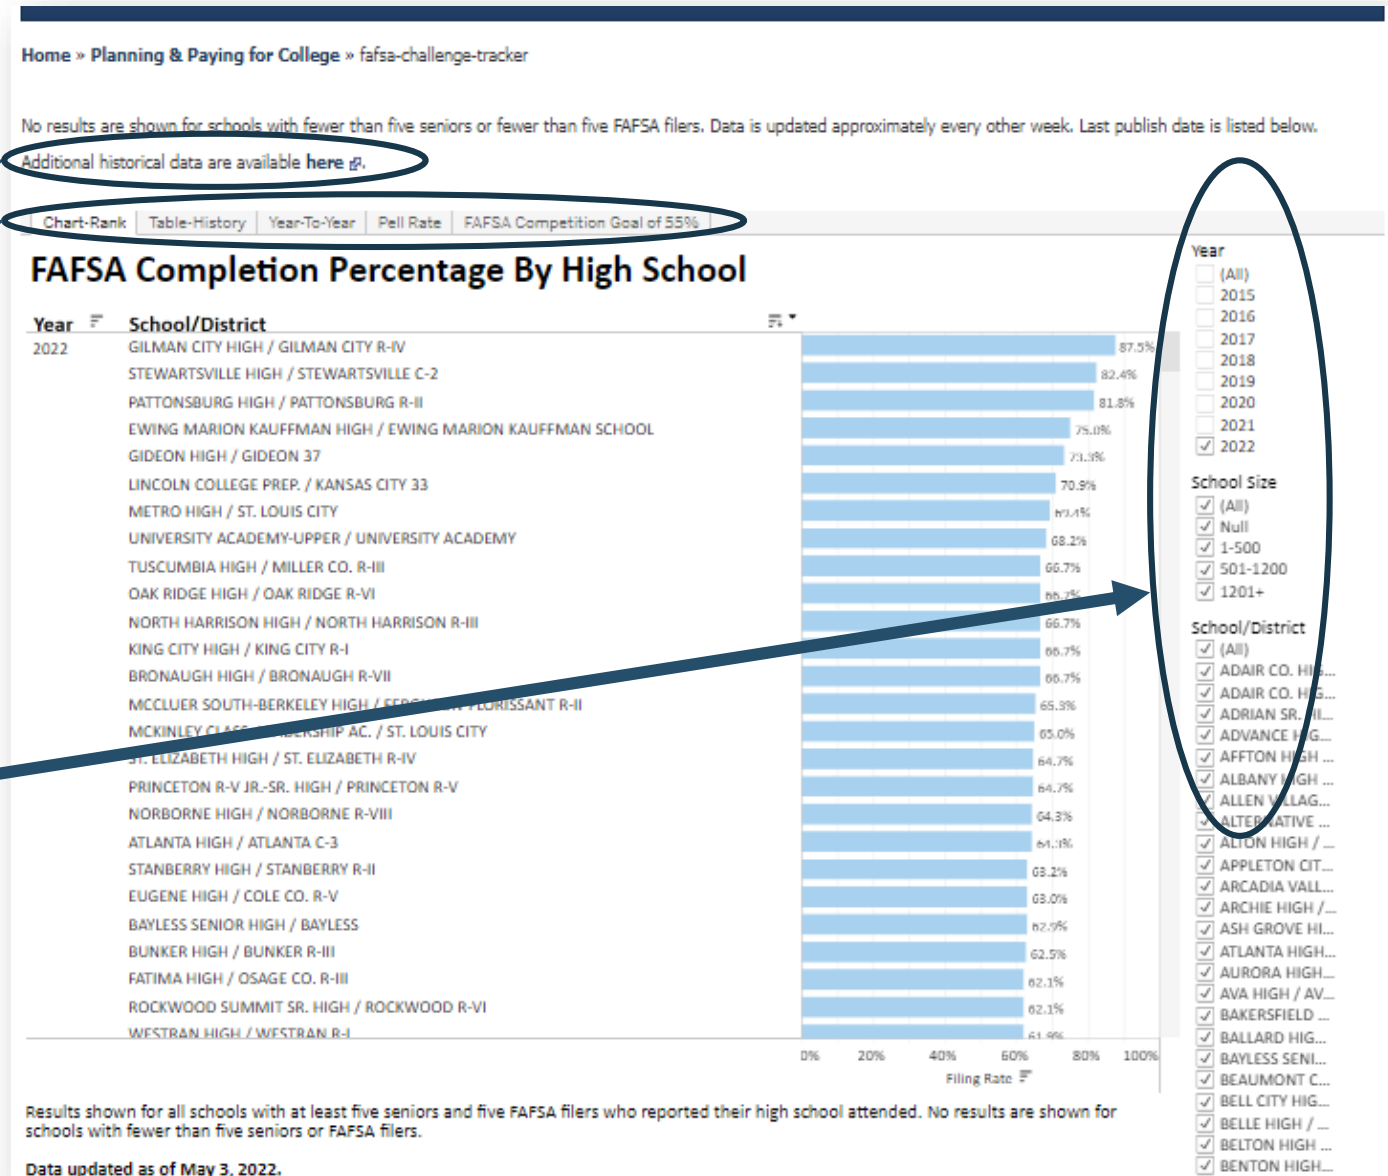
Home » Planning & Paying for College » fafsa-challenge-tracker

No results are shown for schools with fewer than five seniors or fewer than five FAFSA filers. Data is updated approximately every other week. Last publish date is listed below. Additional historical data are available here.

Chart-Rank | Table-History | Year-To-Year | Pell Rate | FAFSA Competition Goal of 55%

FAFSA Completion Percentage By High School

| Year | School/District | Filing Rate |
|---|---|---|
| 2022 | GILMAN CITY HIGH / GILMAN CITY R-IV | 87.5% |
| | STEWARTSVILLE HIGH / STEWARTSVILLE C-2 | 82.4% |
| | PATTONSBURG HIGH / PATTONSBURG R-II | 81.8% |
| | EWING MARION KAUFFMAN HIGH / EWING MARION KAUFFMAN SCHOOL | 75.0% |
| | GIDEON HIGH / GIDEON 37 | 73.3% |
| | LINCOLN COLLEGE PREP. / KANSAS CITY 33 | 70.9% |
| | METRO HIGH / ST. LOUIS CITY | 69.4% |
| | UNIVERSITY ACADEMY-UPPER / UNIVERSITY ACADEMY | 68.2% |
| | TUSCUMBIA HIGH / MILLER CO. R-III | 66.7% |
| | OAK RIDGE HIGH / OAK RIDGE R-VI | 66.7% |
| | NORTH HARRISON HIGH / NORTH HARRISON R-III | 66.7% |
| | KING CITY HIGH / KING CITY R-I | 66.7% |
| | BRONAUGH HIGH / BRONAUGH R-VII | 66.7% |
| | MCCLUER SOUTH-BERKELEY HIGH / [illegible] FLORISSANT R-II | 65.3% |
| | MCKINLEY CLASS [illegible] ERSHIP AC. / ST. LOUIS CITY | 65.0% |
| | ST. ELIZABETH HIGH / ST. ELIZABETH R-IV | 64.7% |
| | PRINCETON R-V JR.-SR. HIGH / PRINCETON R-V | 64.7% |
| | NORBORNE HIGH / NORBORNE R-VIII | 64.3% |
| | ATLANTA HIGH / ATLANTA C-3 | 64.3% |
| | STANBERRY HIGH / STANBERRY R-II | 63.2% |
| | EUGENE HIGH / COLE CO. R-V | 63.0% |
| | BAYLESS SENIOR HIGH / BAYLESS | 62.9% |
| | BUNKER HIGH / BUNKER R-III | 62.5% |
| | FATIMA HIGH / OSAGE CO. R-III | 62.1% |
| | ROCKWOOD SUMMIT SR. HIGH / ROCKWOOD R-VI | 62.1% |
| | WESTRAN HIGH / WESTRAN R-I | 61.9% |

0% 20% 40% 60% 80% 100%
Filing Rate

Year
(All)
2015
2016
2017
2018
2019
2020
2021
2022

School Size
(All)
Null
1-500
501-1200
1201+

School/District
(All)
ADAIR CO. HI...
ADAIR CO. HIG...
ADRIAN SR. HI...
ADVANCE HIG...
AFFTON HIGH ...
ALBANY HIGH ...
ALLEN VILLAG...
ALTERNATIVE ...
ALTON HIGH / ...
APPLETON CIT...
ARCADIA VALL...
ARCHIE HIGH /...
ASH GROVE HI...
ATLANTA HIGH...
AURORA HIGH...
AVA HIGH / AV...
BAKERSFIELD ...
BALLARD HIG...
BAYLESS SENI...
BEAUMONT C...
BELL CITY HIG...
BELLE HIGH / ...
BELTON HIGH ...
BENTON HIGH...

Results shown for all schools with at least five seniors and five FAFSA filers who reported their high school attended. No results are shown for schools with fewer than five seniors or FAFSA filers.

Data updated as of May 3, 2022.